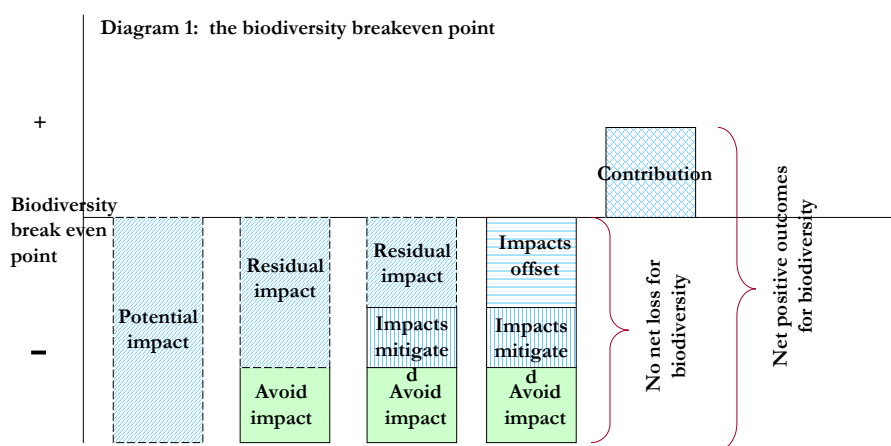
Diagram 1: the biodiversity breakeven point

+

Biodiversity break even point

-

Potential impact

Residual impact

Avoid impact

Residual impact

Impacts mitigated

Avoid impact

Impacts offset

Impacts mitigated

Avoid impact

Contribution

No net loss for biodiversity

Net positive outcomes for biodiversity